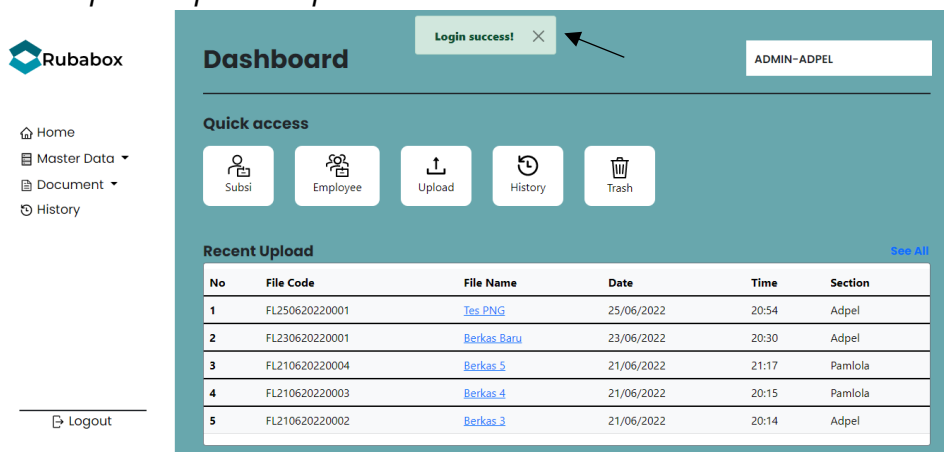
Rubabox

Home
Master Data
Document
History

Logout

Dashboard

Login success!

ADMIN-ADPEL

Quick access

Subsi
Employee
Upload
History
Trash

Recent Upload

See All

| No | File Code | File Name | Date | Time | Section |
|---|---|---|---|---|---|
| 1 | FL250620220001 | Tes PNG | 25/06/2022 | 20:54 | Adpel |
| 2 | FL230620220001 | Berkas Baru | 23/06/2022 | 20:30 | Adpel |
| 3 | FL210620220004 | Berkas 5 | 21/06/2022 | 21:17 | Pamlola |
| 4 | FL210620220003 | Berkas 4 | 21/06/2022 | 20:15 | Pamlola |
| 5 | FL210620220002 | Berkas 3 | 21/06/2022 | 20:14 | Adpel |